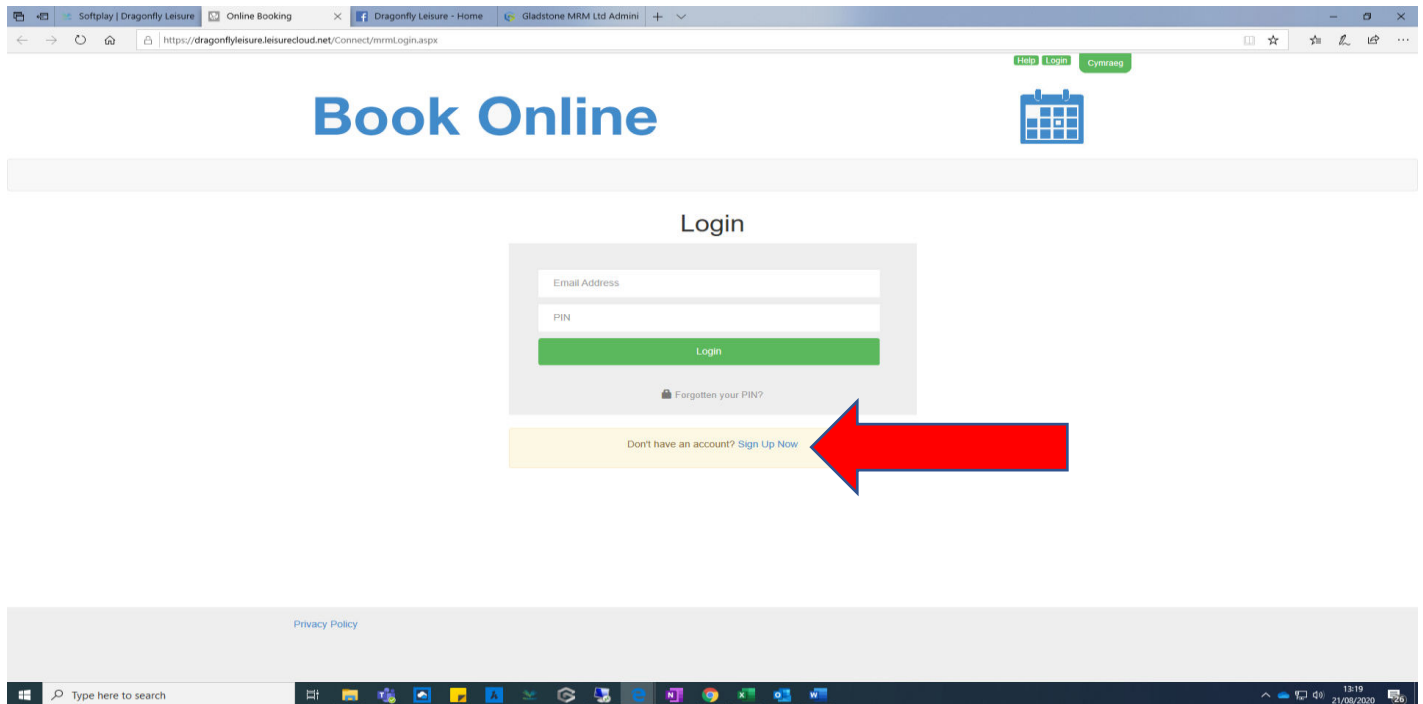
Softplay | Dragonfly Leisure
Online Booking
Dragonfly Leisure - Home
Gladstone MRM Ltd Admini

https://dragonflyleisure.leisurecloud.net/Connect/mrmLogin.aspx

Help Login Cymraeg

Book Online

Login

Email Address

PIN

Login

Forgotten your PIN?

Don't have an account? Sign Up Now

Privacy Policy

Type here to search

13:19
21/08/2020

26